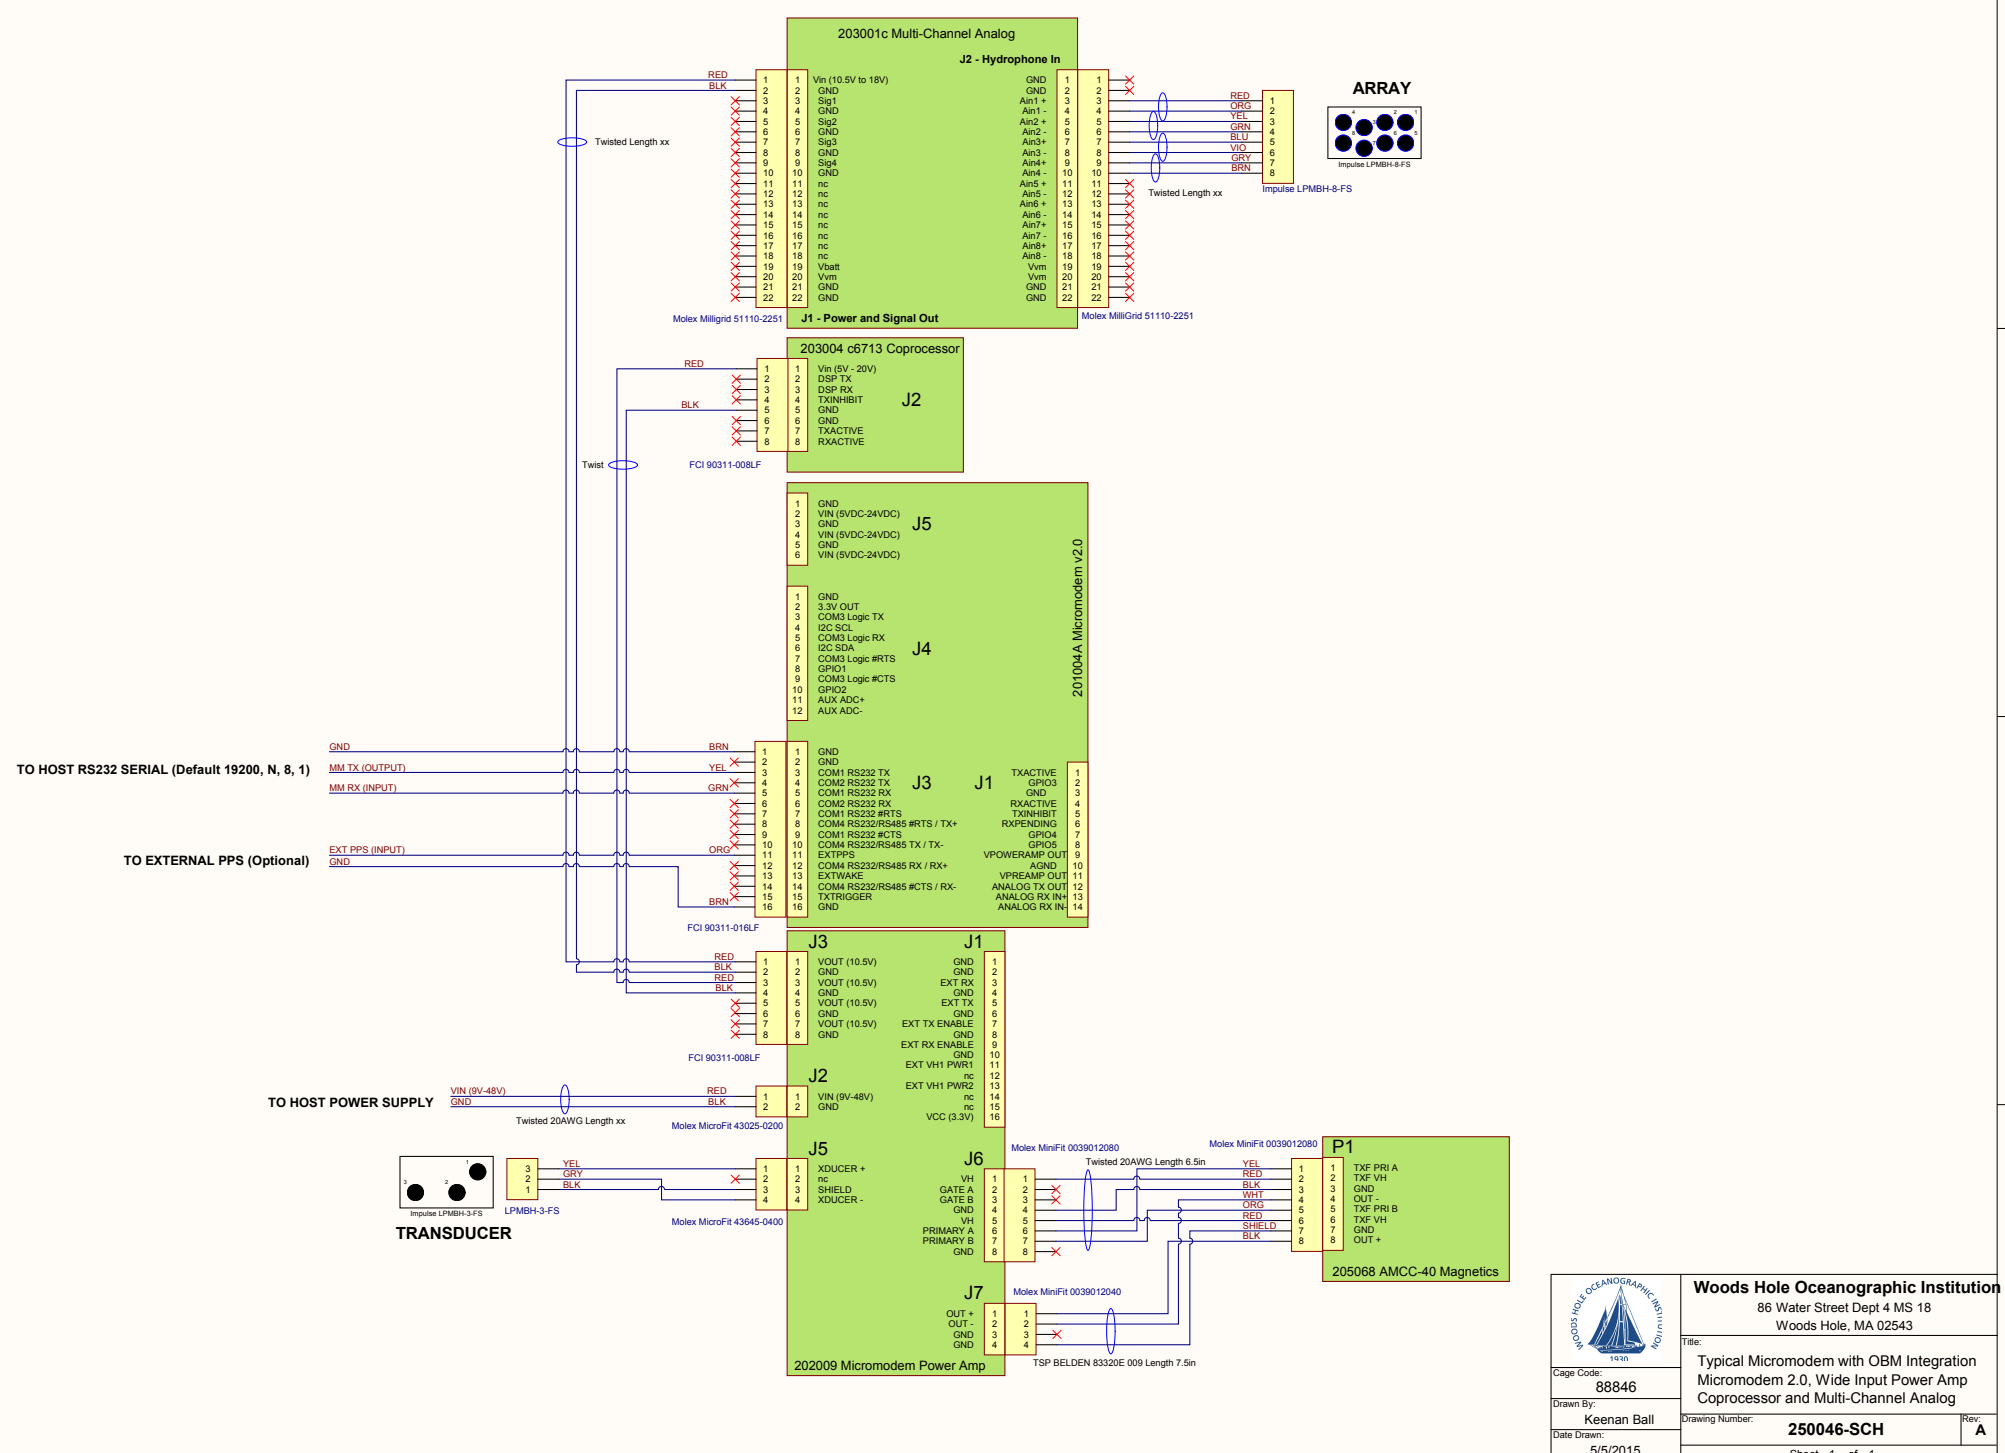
203001c Multi-Channel Analog

J2 - Hydrophone In

RED
BLK

| | | |
|---|---|---|
| 1 | 1 | Vin (10.5V to 18V) |
| 2 | 2 | GND |
| 3 | 3 | Sig1 |
| 4 | 4 | GND |
| 5 | 5 | Sig2 |
| 6 | 6 | GND |
| 7 | 7 | Sig3 |
| 8 | 8 | GND |
| 9 | 9 | Sig4 |
| 10 | 10 | GND |
| 11 | 11 | nc |
| 12 | 12 | nc |
| 13 | 13 | nc |
| 14 | 14 | nc |
| 15 | 15 | nc |
| 16 | 16 | nc |
| 17 | 17 | nc |
| 18 | 18 | nc |
| 19 | 19 | Vbatt |
| 20 | 20 | Vvm |
| 21 | 21 | GND |
| 22 | 22 | GND |

| | | |
|---|---|---|
| GND | 1 | 1 |
| GND | 2 | 2 |
| Ain1 + | 3 | 3 |
| Ain1 - | 4 | 4 |
| Ain2 + | 5 | 5 |
| Ain2 - | 6 | 6 |
| Ain3+ | 7 | 7 |
| Ain3 - | 8 | 8 |
| Ain4+ | 9 | 9 |
| Ain4 - | 10 | 10 |
| Ain5 + | 11 | 11 |
| Ain5 - | 12 | 12 |
| Ain6 + | 13 | 13 |
| Ain6 - | 14 | 14 |
| Ain7+ | 15 | 15 |
| Ain7 - | 16 | 16 |
| Ain8+ | 17 | 17 |
| Ain8 - | 18 | 18 |
| Vvm | 19 | 19 |
| Vvm | 20 | 20 |
| GND | 21 | 21 |
| GND | 22 | 22 |

Twisted Length xx

Molex Milligrid 51110-2251 J1 - Power and Signal Out Molex MilliGrid 51110-2251

RED ORG YEL GRN BLU VIO GRY BRN
1 2 3 4 5 6 7 8
Twisted Length xx
Impulse LPMBH-8-FS

ARRAY
Impulse LPMBH-8-FS

203004 c6713 Coprocessor
RED
BLK
1 1 Vin (5V - 20V)
2 2 DSP TX
3 3 DSP RX
4 4 TXINHIBIT
5 5 GND
6 6 GND
7 7 TXACTIVE
8 8 RXACTIVE
J2
Twist
FCI 90311-008LF

201004A Micromodem v2.0

J5
1 GND
2 VIN (5VDC-24VDC)
3 GND
4 VIN (5VDC-24VDC)
5 GND
6 VIN (5VDC-24VDC)

J4
1 GND
2 3.3V OUT
3 COM3 Logic TX
4 I2C SCL
5 COM3 Logic RX
6 I2C SDA
7 COM3 Logic #RTS
8 GPIO1
9 COM3 Logic #CTS
10 GPIO2
11 AUX ADC+
12 AUX ADC-

TO HOST RS232 SERIAL (Default 19200, N, 8, 1)
GND
MM TX (OUTPUT)
MM RX (INPUT)
TO EXTERNAL PPS (Optional)
EXT PPS (INPUT)
GND
BRN YEL GRN ORG BRN

J3
1 1 GND
2 2 GND
3 3 COM1 RS232 TX
4 4 COM2 RS232 TX
5 5 COM1 RS232 RX
6 6 COM2 RS232 RX
7 7 COM1 RS232 #RTS
8 8 COM4 RS232/RS485 #RTS / TX+
9 9 COM1 RS232 #CTS
10 10 COM4 RS232/RS485 TX / TX-
11 11 EXTPPS
12 12 COM4 RS232/RS485 RX / RX+
13 13 EXTWAKE
14 14 COM4 RS232/RS485 #CTS / RX-
15 15 TXTRIGGER
16 16 GND
FCI 90311-016LF

J1
TXACTIVE 1
GPIO3 2
GND 3
RXACTIVE 4
TXINHIBIT 5
RXPENDING 6
GPIO4 7
GPIO5 8
VPOWERAMP OUT 9
AGND 10
VPREAMP OUT 11
ANALOG TX OUT 12
ANALOG RX IN+ 13
ANALOG RX IN- 14

J3
RED BLK RED BLK
1 1 VOUT (10.5V)
2 2 GND
3 3 VOUT (10.5V)
4 4 GND
5 5 VOUT (10.5V)
6 6 GND
7 7 VOUT (10.5V)
8 8 GND
FCI 90311-008LF

J1
GND 1
GND 2
EXT RX 3
GND 4
EXT TX 5
GND 6
EXT TX ENABLE 7
GND 8
EXT RX ENABLE 9
GND 10
EXT VH1 PWR1 11
nc 12
EXT VH1 PWR2 13
nc 14
nc 15
VCC (3.3V) 16

TO HOST POWER SUPPLY
VIN (9V-48V)
GND
Twisted 20AWG Length xx
RED BLK
J2
1 1 VIN (9V-48V)
2 2 GND
Molex MicroFit 43025-0200

TRANSDUCER
Impulse LPMBH-3-FS
LPMBH-3-FS
3 2 1
YEL GRY BLK
J5
1 1 XDUCER +
2 2 nc
3 3 SHIELD
4 4 XDUCER -
Molex MicroFit 43645-0400

J6
Molex MiniFit 0039012080
Twisted 20AWG Length 6.5in
VH 1 1
GATE A 2 2
GATE B 3 3
GND 4 4
VH 5 5
PRIMARY A 6 6
PRIMARY B 7 7
GND 8 8

Molex MiniFit 0039012080
YEL RED BLK WHT ORG RED SHIELD BLK
P1
1 1 TXF PRI A
2 2 TXF VH
3 3 GND
4 4 OUT -
5 5 TXF PRI B
6 6 TXF VH
7 7 GND
8 8 OUT +
205068 AMCC-40 Magnetics

J7
Molex MiniFit 0039012040
OUT + 1 1
OUT - 2 2
GND 3 3
GND 4 4
TSP BELDEN 83320E 009 Length 7.5in
202009 Micromodem Power Amp

WOODS HOLE OCEANOGRAPHIC INSTITUTION 1930
Woods Hole Oceanographic Institution
86 Water Street Dept 4 MS 18
Woods Hole, MA 02543
Title:
Typical Micromodem with OBM Integration
Micromodem 2.0, Wide Input Power Amp
Coprocessor and Multi-Channel Analog
Cage Code:
88846
Drawn By:
Keenan Ball
Drawing Number:
250046-SCH
Rev:
A
Date Drawn:
5/5/2015
Sheet 1 of 1